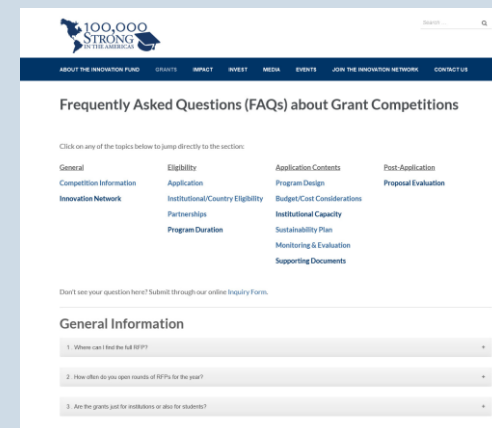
100,000 STRONG IN THE AMERICAS

Search

ABOUT THE INNOVATION FUND GRANTS IMPACT INVEST MEDIA EVENTS JOIN THE INNOVATION NETWORK CONTACT US

Frequently Asked Questions (FAQs) about Grant Competitions

Click on any of the topics below to jump directly to the section:

General
Competition Information
Innovation Network

Eligibility
Application
Institutional/Country Eligibility
Partnerships
Program Duration

Application Contents
Program Design
Budget/Cost Considerations
Institutional Capacity
Sustainability Plan
Monitoring & Evaluation
Supporting Documents

Post-Application
Proposal Evaluation

Don't see your question here? Submit through our online Inquiry Form.

General Information

1. Where can I find the full RFP?

2. How often do you open rounds of RFPs for the year?

3. Are the grants just for institutions or also for students?